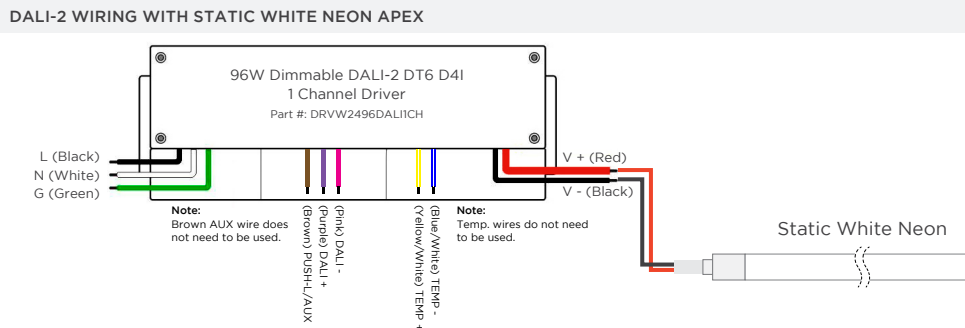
DALI-2 WIRING WITH STATIC WHITE NEON APEX

96W Dimmable DALI-2 DT6 D4I
1 Channel Driver
Part #: DRVW2496DALI1CH

L (Black)
N (White)
G (Green)

V + (Red)
V - (Black)

Note:
Brown AUX wire does not need to be used.

(Brown) PUSH-L/AUX
(Purple) DALI +
(Pink) DALI -

(Yellow/White) TEMP +
(Blue/White) TEMP -

Note:
Temp. wires do not need to be used.

Static White Neon